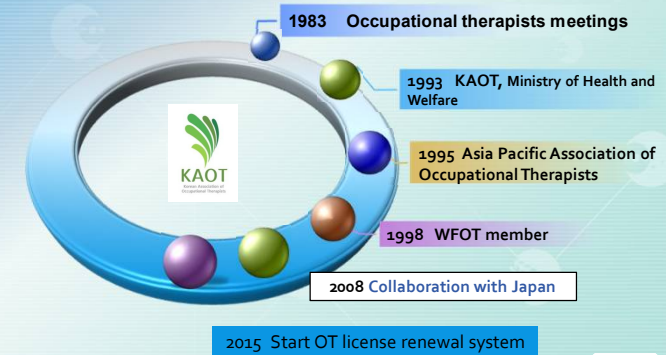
1983 Occupational therapists meetings

1993 KAOT, Ministry of Health and Welfare

1995 Asia Pacific Association of Occupational Therapists

1998 WFOT member

2008 Collaboration with Japan

2015 Start OT license renewal system

KAOT
Korean Association of Occupational Therapists